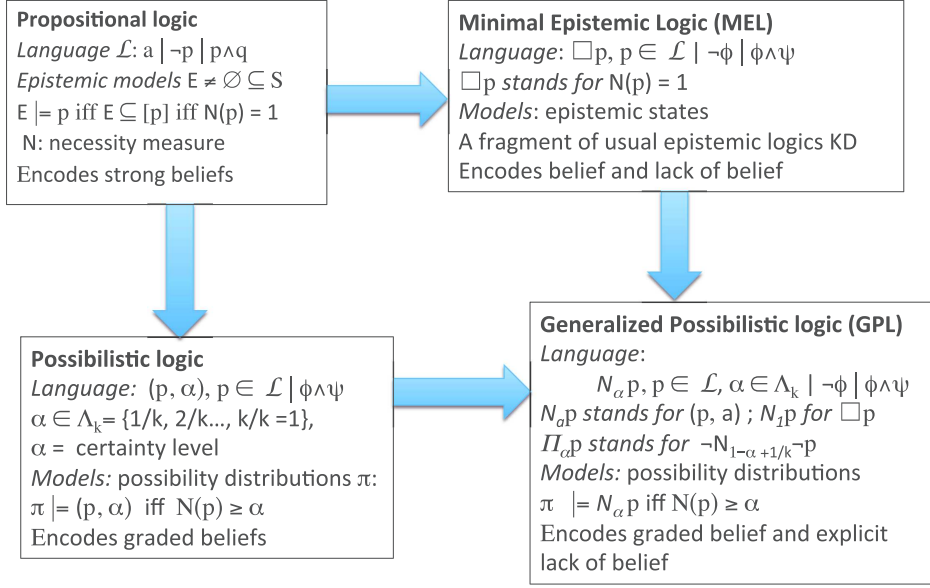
**Propositional logic**
*Language* $\mathcal{L}$: a | ¬p | p∧q
*Epistemic models* E ≠ ∅ ⊆ S
E |= p iff E ⊆ [p] iff N(p) = 1
N: necessity measure
Encodes strong beliefs

**Minimal Epistemic Logic (MEL)**
*Language*: □p, p ∈ $\mathcal{L}$ | ¬ϕ | ϕ∧ψ
□p *stands for* N(p) = 1
*Models*: epistemic states
A fragment of usual epistemic logics KD
Encodes belief and lack of belief

**Possibilistic logic**
*Language:* (p, α), p ∈ $\mathcal{L}$ | ϕ∧ψ
α ∈ $\Lambda_k$= {1/k, 2/k…, k/k =1},
α = certainty level
*Models:* possibility distributions π:
π |= (p, α) iff N(p) ≥ α
Encodes graded beliefs

**Generalized Possibilistic logic (GPL)**
*Language*:
$N_\alpha$p, p ∈ $\mathcal{L}$, α ∈ $\Lambda_k$ | ¬ϕ | ϕ∧ψ
$N_\alpha$p *stands for* (p, a) ; $N_1$p *for* □p
$\Pi_\alpha$p *stands for* ¬$N_{1-\alpha+1/k}$¬p
*Models:* possibility distributions
π |= $N_\alpha$p iff N(p) ≥ α
Encodes graded belief and explicit lack of belief